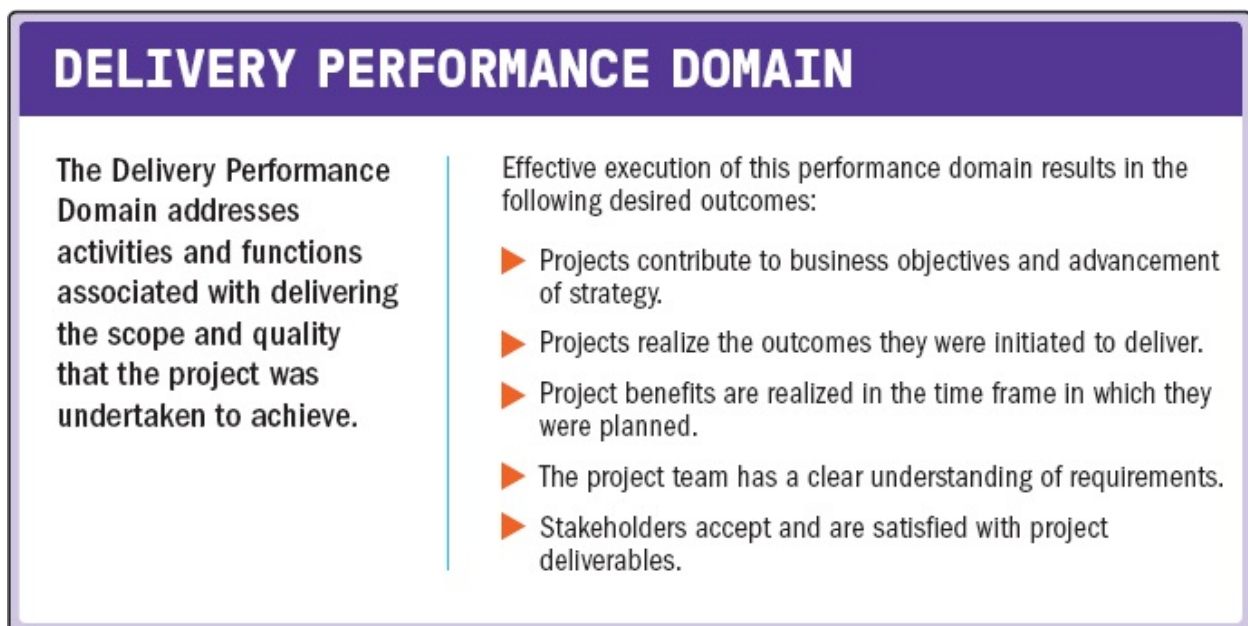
DELIVERY PERFORMANCE DOMAIN

The Delivery Performance Domain addresses activities and functions associated with delivering the scope and quality that the project was undertaken to achieve.

Effective execution of this performance domain results in the following desired outcomes:

Projects contribute to business objectives and advancement of strategy.

Projects realize the outcomes they were initiated to deliver.

Project benefits are realized in the time frame in which they were planned.

The project team has a clear understanding of requirements.

Stakeholders accept and are satisfied with project deliverables.